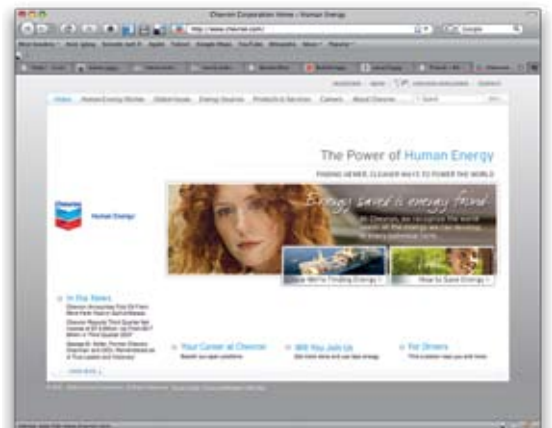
Chevron Corporation Home | Human Energy

http://www.chevron.com/

Google

Human Energy

The Power of Human Energy

FINDING NEWER, CLEANER WAYS TO POWER THE WORLD

Energy saved is energy found

Where We're Finding Energy »

How to Save Energy »

In The News

Your Career at Chevron

Will You Join Us

For Owners

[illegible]